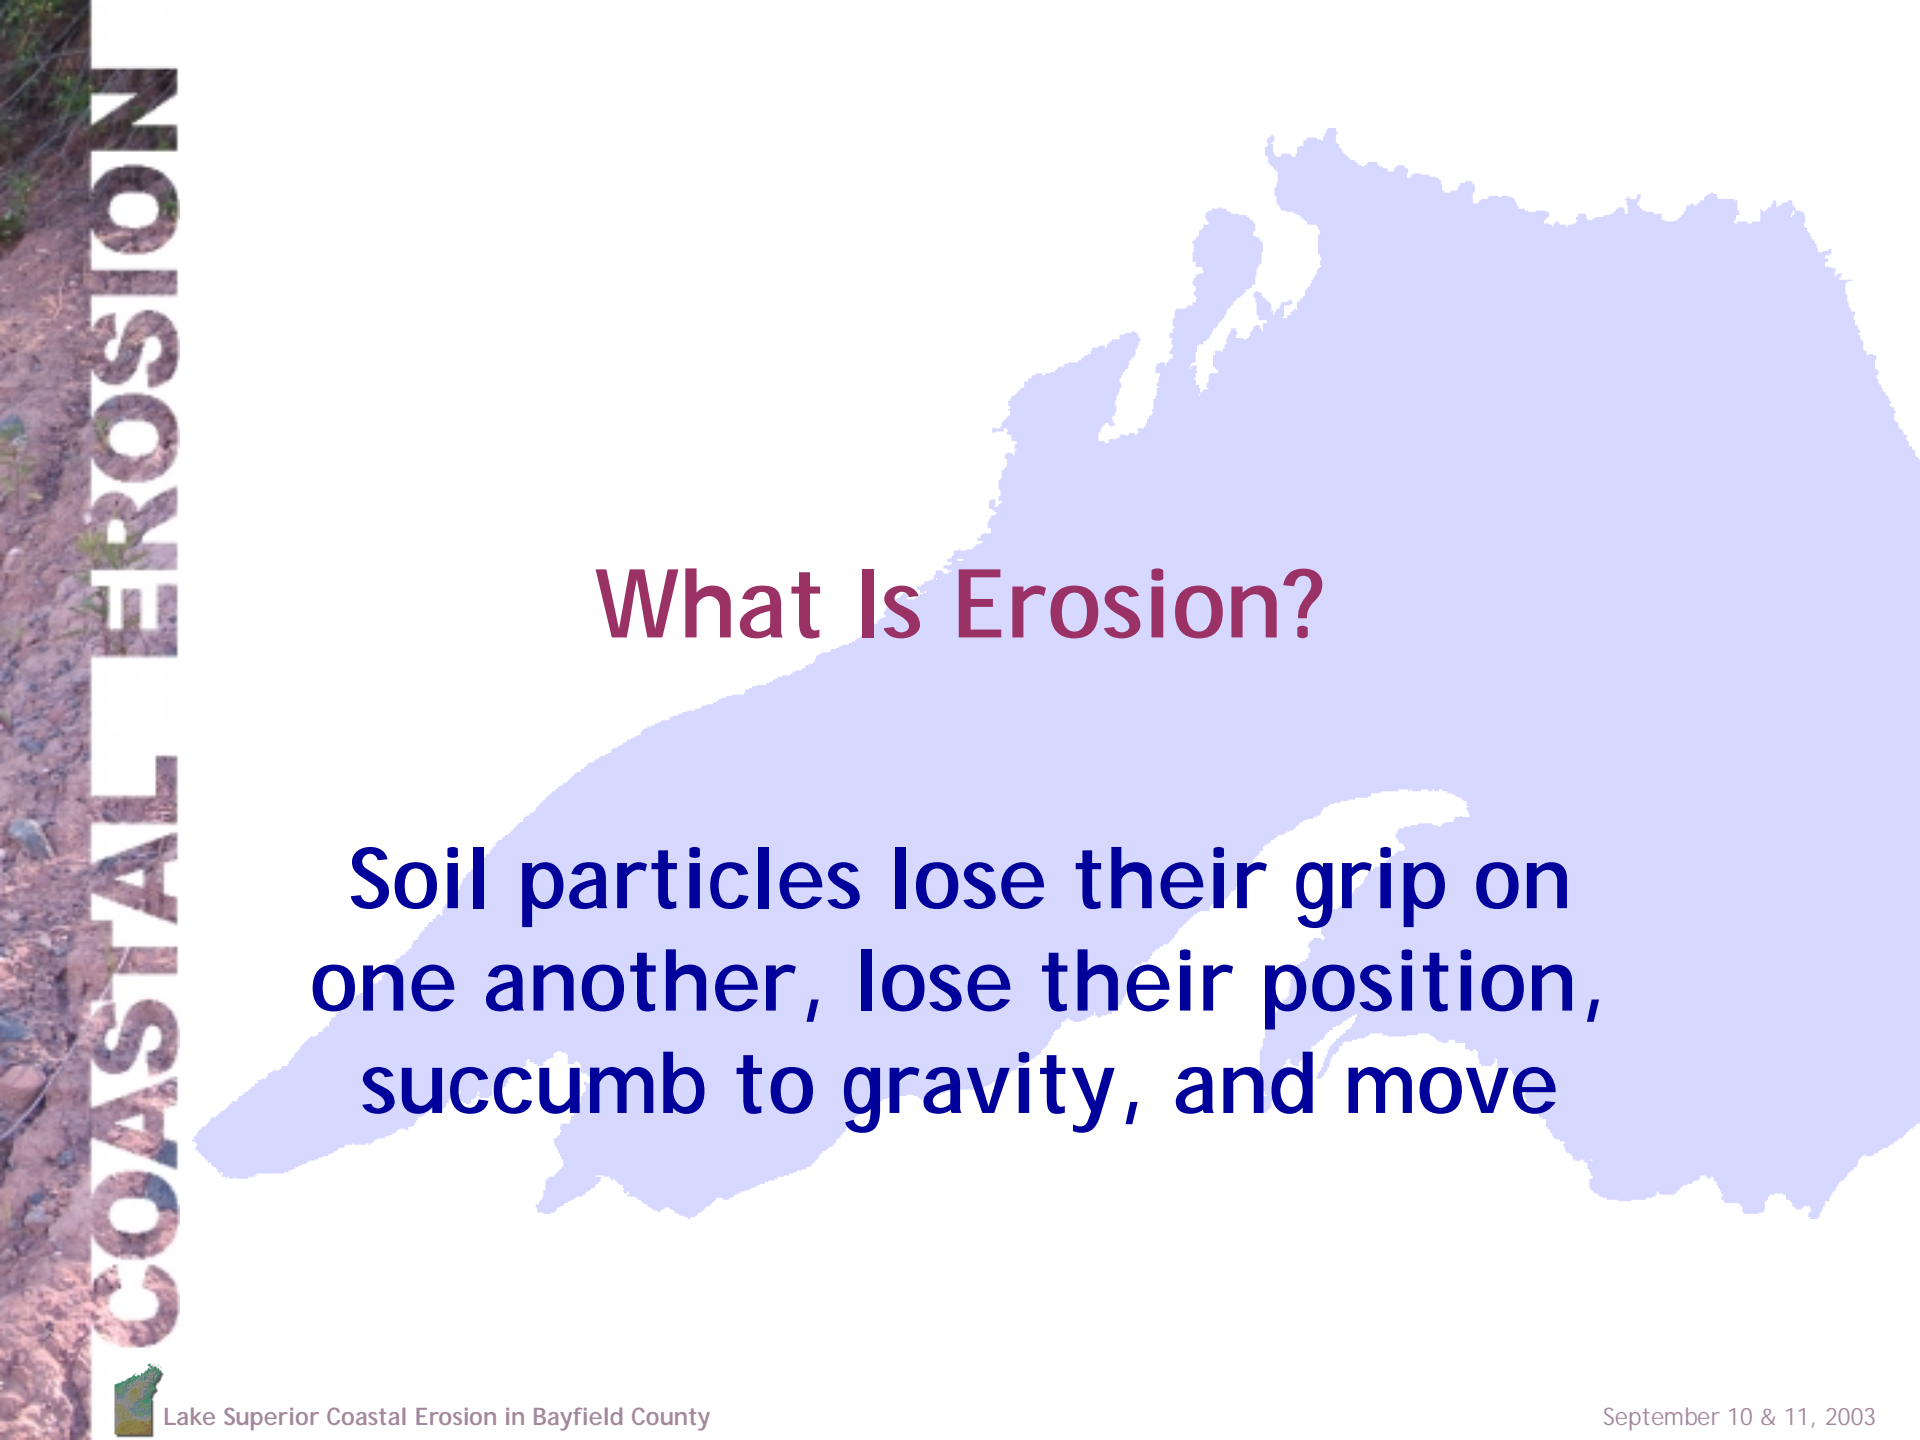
COASTAL EROSION

What Is Erosion?

Soil particles lose their grip on one another, lose their position, succumb to gravity, and move

Lake Superior Coastal Erosion in Bayfield County

September 10 & 11, 2003